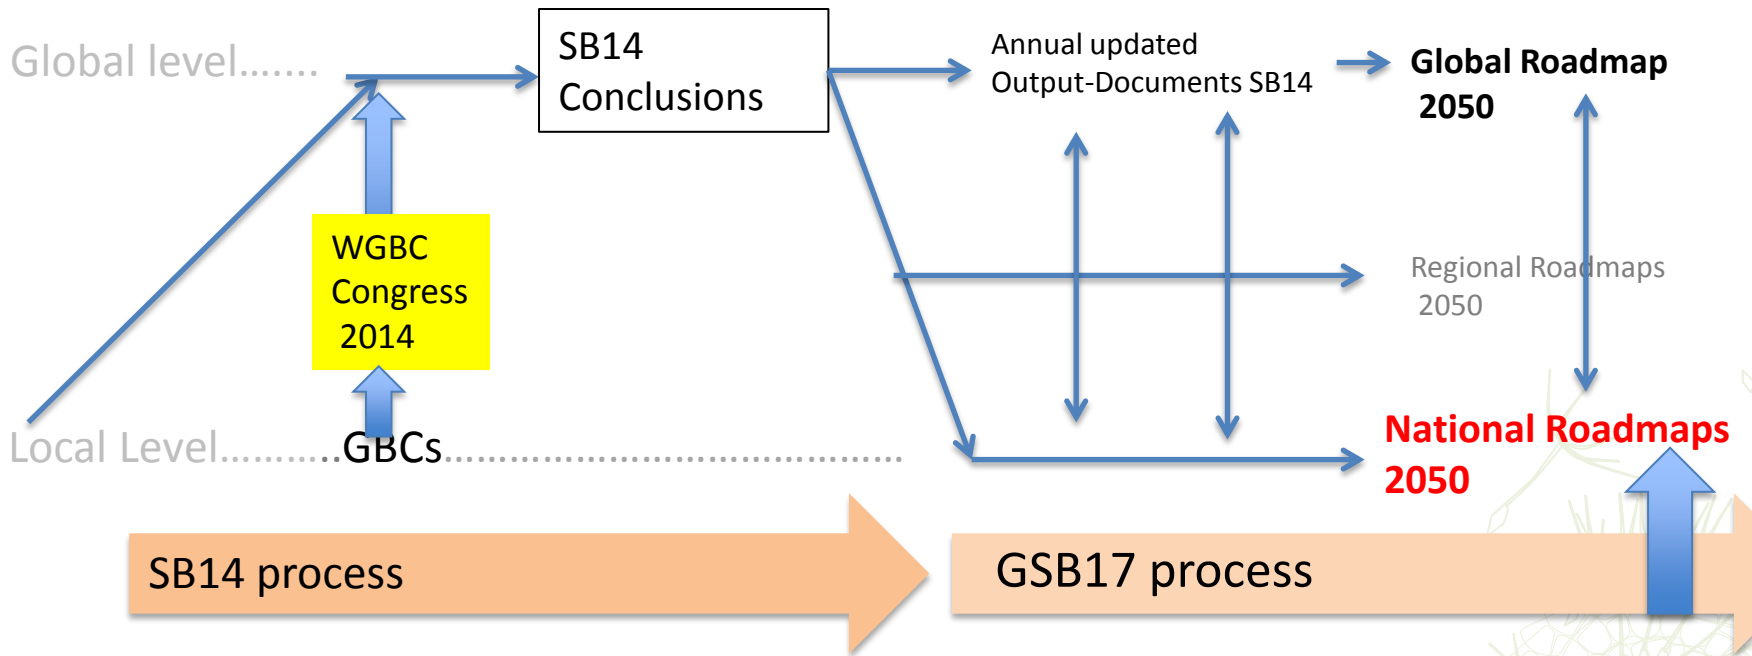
Global level.......

SB14 Conclusions

Annual updated Output-Documents SB14

Global Roadmap 2050

WGBC Congress 2014

Regional Roadmaps 2050

Local Level...........GBCs.............................................

National Roadmaps 2050

SB14 process

GSB17 process